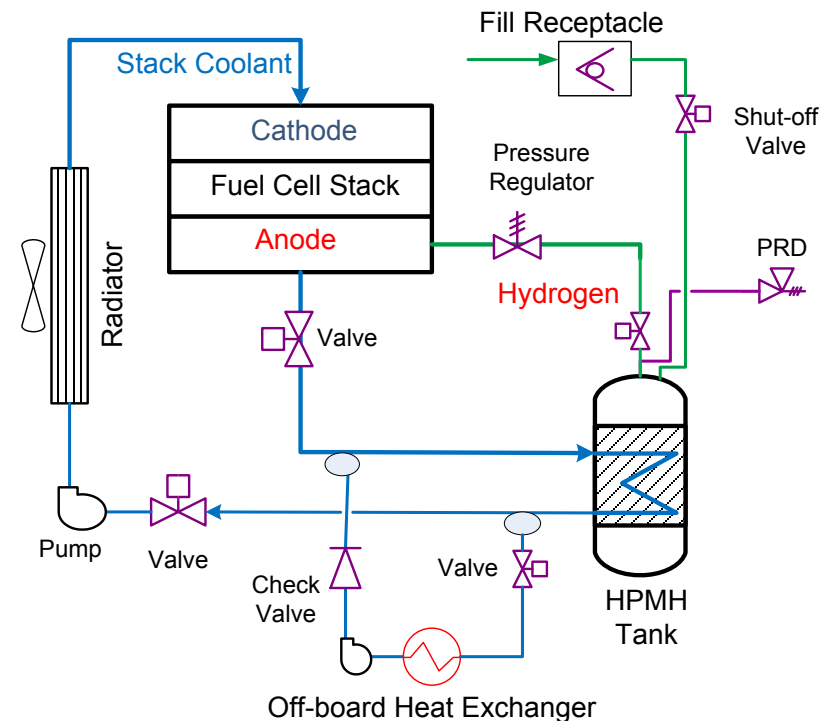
Fill Receptacle

Stack Coolant

Cathode

Fuel Cell Stack

Anode

Shut-off Valve

Pressure Regulator

PRD

Hydrogen

Radiator

Valve

HPMH Tank

Pump

Valve

Check Valve

Valve

Off-board Heat Exchanger